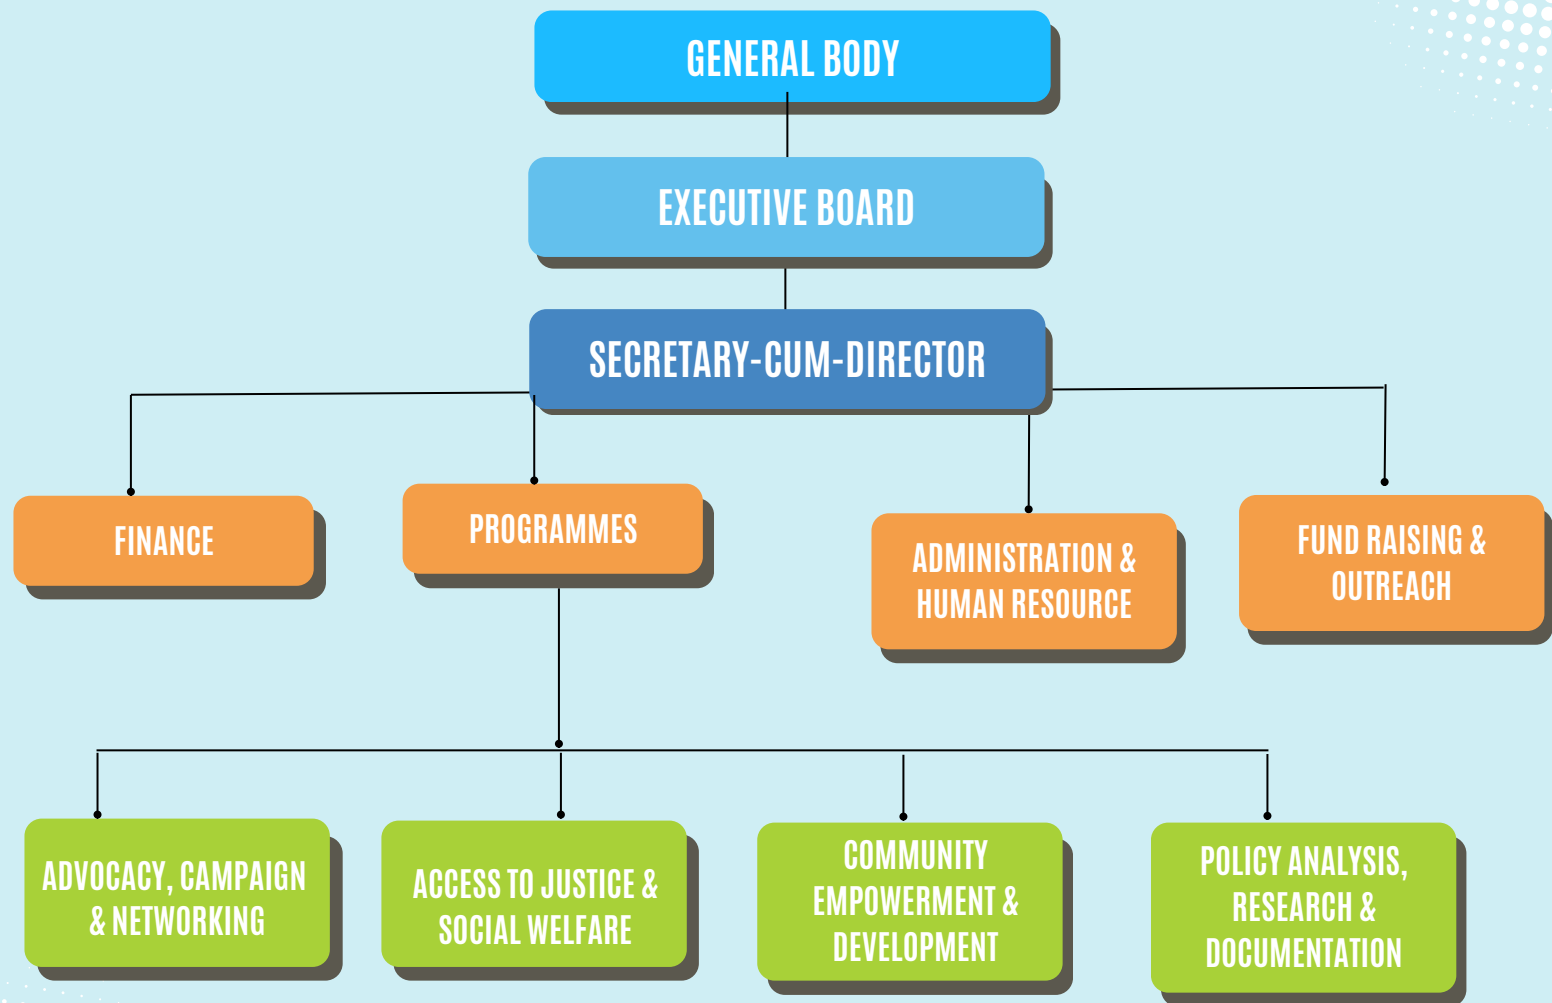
GENERAL BODY

EXECUTIVE BOARD

SECRETARY-CUM-DIRECTOR

FINANCE

PROGRAMMES

ADMINISTRATION & HUMAN RESOURCE

FUND RAISING & OUTREACH

ADVOCACY, CAMPAIGN & NETWORKING

ACCESS TO JUSTICE & SOCIAL WELFARE

COMMUNITY EMPOWERMENT & DEVELOPMENT

POLICY ANALYSIS, RESEARCH & DOCUMENTATION